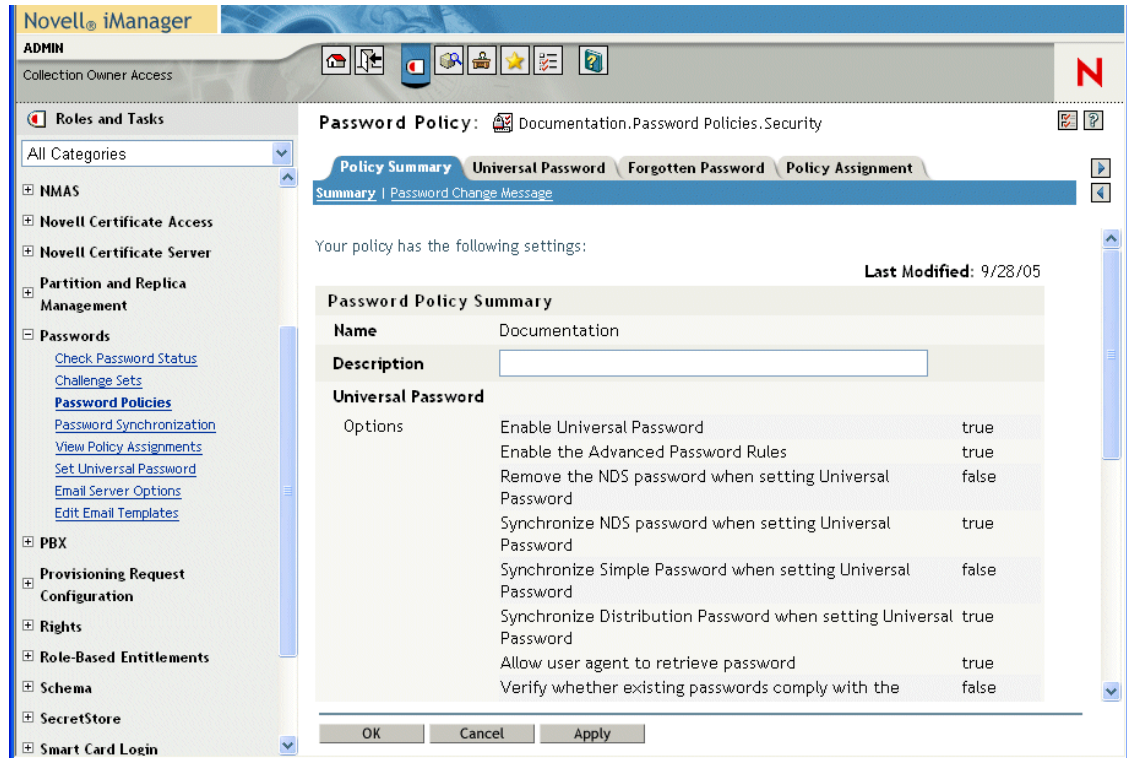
Novell® iManager

ADMIN

Collection Owner Access

N

Roles and Tasks

All Categories

NMAS

Novell Certificate Access

Novell Certificate Server

Partition and Replica Management

Passwords

Check Password Status

Challenge Sets

Password Policies

Password Synchronization

View Policy Assignments

Set Universal Password

Email Server Options

Edit Email Templates

PBX

Provisioning Request Configuration

Rights

Role-Based Entitlements

Schema

SecretStore

Smart Card Login

Password Policy: Documentation.Password Policies.Security

Policy Summary | Universal Password | Forgotten Password | Policy Assignment

Summary | Password Change Message

Your policy has the following settings:

Last Modified: 9/28/05

Password Policy Summary

| | | |
|---|---|---|
| Name | Documentation | |
| Description | | |
| Universal Password | | |
| Options | Enable Universal Password | true |
| | Enable the Advanced Password Rules | true |
| | Remove the NDS password when setting Universal Password | false |
| | Synchronize NDS password when setting Universal Password | true |
| | Synchronize Simple Password when setting Universal Password | false |
| | Synchronize Distribution Password when setting Universal Password | true |
| | Allow user agent to retrieve password | true |
| | Verify whether existing passwords comply with the | false |

OK Cancel Apply